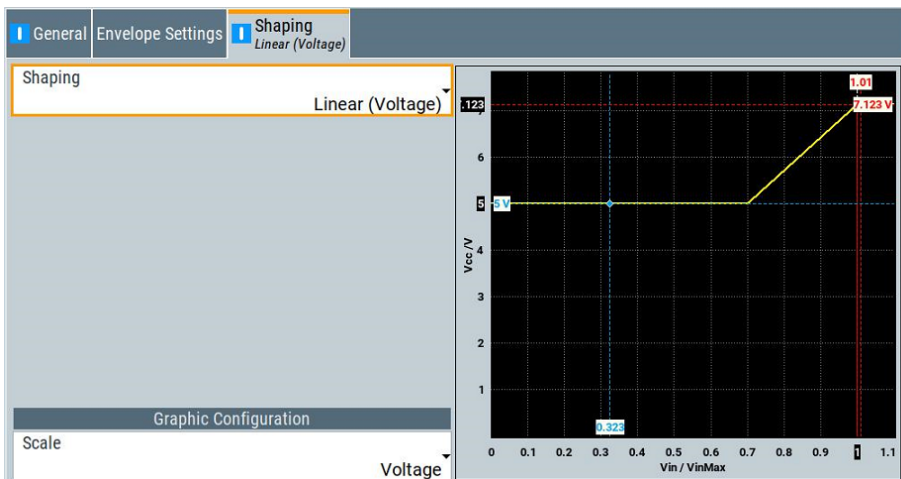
General Envelope Settings Shaping Linear (Voltage)

Shaping
Linear (Voltage)

Graphic Configuration
Scale
Voltage

.123
6
5 5 V
4
3
2
1
Vcc / V
1.01
7.123 V
0.323
0 0.1 0.2 0.3 0.4 0.5 0.6 0.7 0.8 0.9 1 1.1
Vin / VinMax